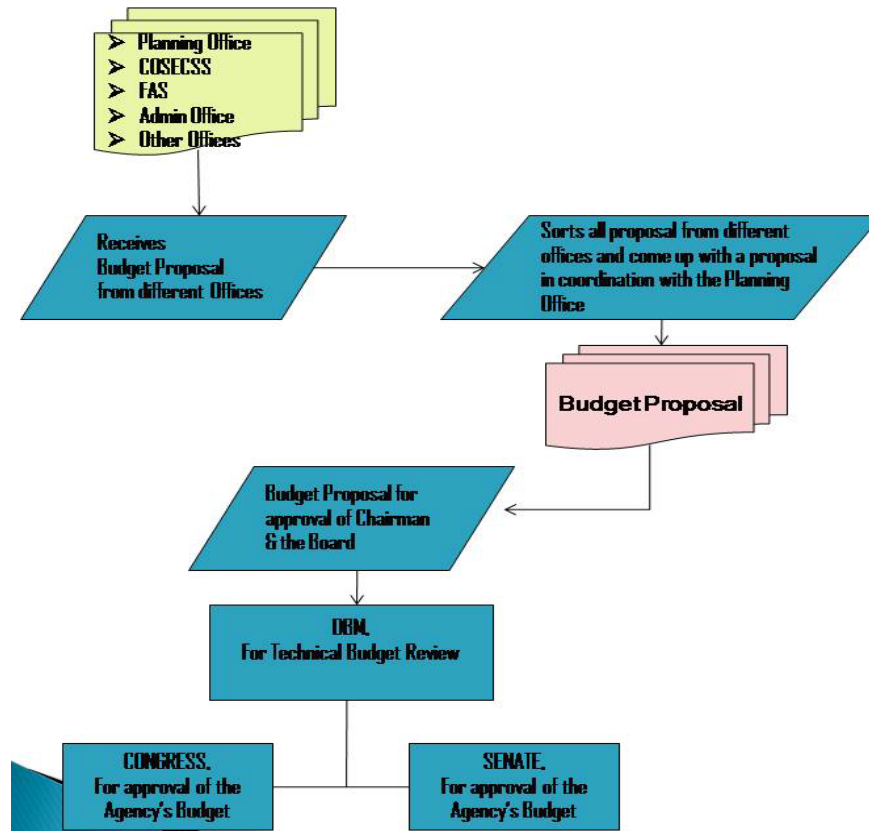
➢ Planning Office
➢ COSECSS
➢ FAS
➢ Admin Office
➢ Other Offices

Receives Budget Proposal from different Offices

Sorts all proposal from different offices and come up with a proposal in coordination with the Planning Office

Budget Proposal

Budget Proposal for approval of Chairman & the Board

DBM, For Technical Budget Review

CONGRESS, For approval of the Agency's Budget

SENATE, For approval of the Agency's Budget